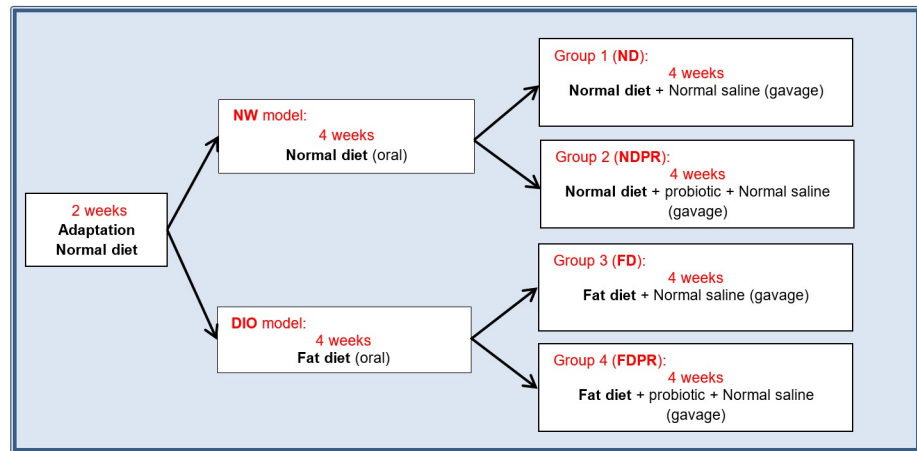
2 weeks
Adaptation
Normal diet

NW model:
4 weeks
Normal diet (oral)

DIO model:
4 weeks
Fat diet (oral)

Group 1 (ND):
4 weeks
Normal diet + Normal saline (gavage)

Group 2 (NDPR):
4 weeks
Normal diet + probiotic + Normal saline (gavage)

Group 3 (FD):
4 weeks
Fat diet + Normal saline (gavage)

Group 4 (FDPR):
4 weeks
Fat diet + probiotic + Normal saline (gavage)